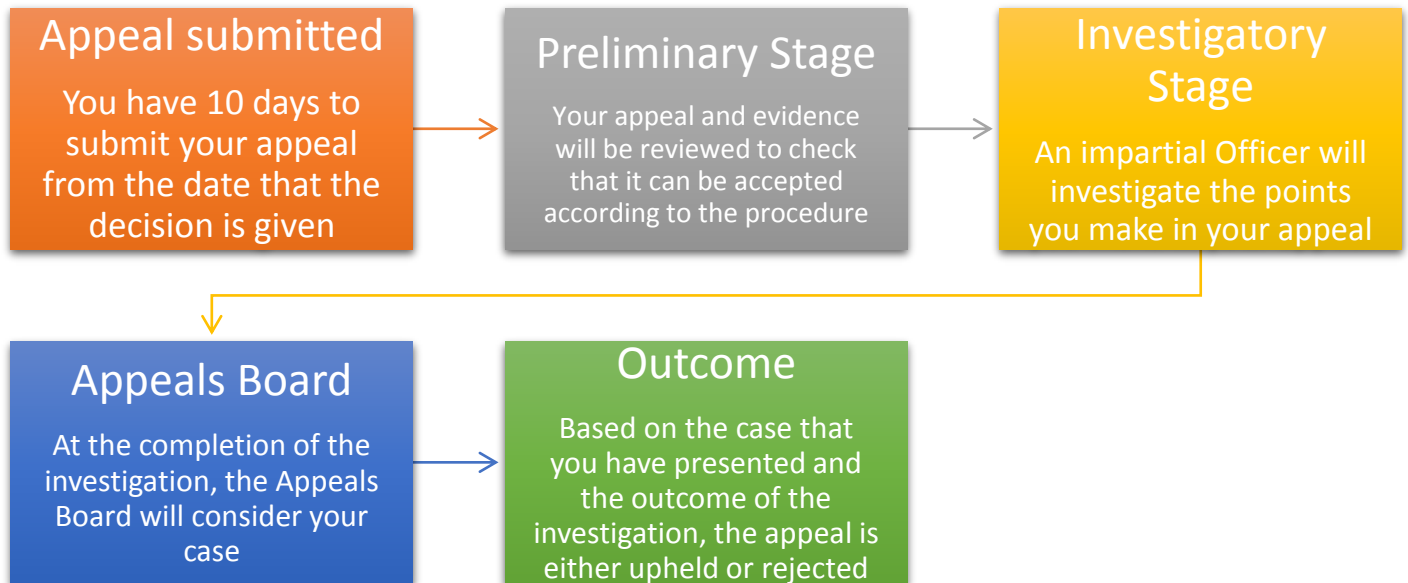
Appeal submitted

You have 10 days to submit your appeal from the date that the decision is given

Preliminary Stage

Your appeal and evidence will be reviewed to check that it can be accepted according to the procedure

Investigatory Stage

An impartial Officer will investigate the points you make in your appeal

Appeals Board

At the completion of the investigation, the Appeals Board will consider your case

Outcome

Based on the case that you have presented and the outcome of the investigation, the appeal is either upheld or rejected